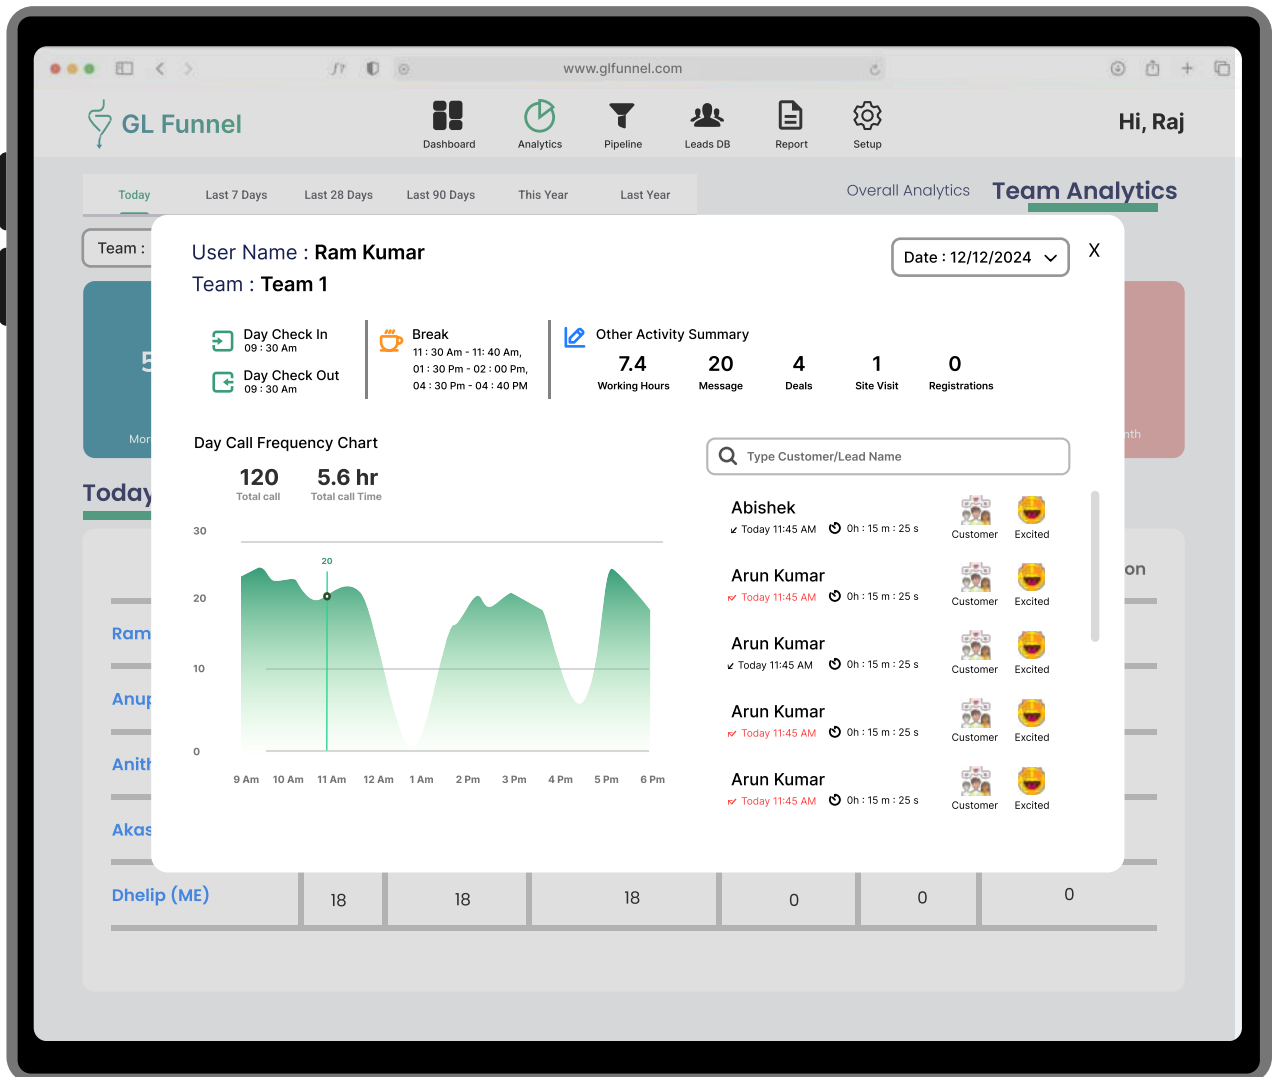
www.glfunnel.com

GL Funnel

Dashboard Analytics Pipeline Leads DB Report Setup

Hi, Raj

Today Last 7 Days Last 28 Days Last 90 Days This Year Last Year

Overall Analytics Team Analytics

Team :

5

Mor

nth

Today

on

Ram

Anup

Anith

Akas

Dhelip (ME) 18 18 18 0 0 0

User Name : Ram Kumar
Team : Team 1

Date : 12/12/2024

X

Day Check In
09 : 30 Am
Day Check Out
09 : 30 Am

Break
11 : 30 Am - 11: 40 Am,
01 : 30 Pm - 02 : 00 Pm,
04 : 30 Pm - 04 : 40 PM

Other Activity Summary

| 7.4 | 20 | 4 | 1 | 0 |
|---|---|---|---|---|
| Working Hours | Message | Deals | Site Visit | Registrations |

Day Call Frequency Chart

120 Total call
5.6 hr Total call Time

30
20
10
0
20

9 Am 10 Am 11 Am 12 Am 1 Am 2 Pm 3 Pm 4 Pm 5 Pm 6 Pm

Type Customer/Lead Name

Abishek
Today 11:45 AM 0h : 15 m : 25 s Customer Excited

Arun Kumar
Today 11:45 AM 0h : 15 m : 25 s Customer Excited

Arun Kumar
Today 11:45 AM 0h : 15 m : 25 s Customer Excited

Arun Kumar
Today 11:45 AM 0h : 15 m : 25 s Customer Excited

Arun Kumar
Today 11:45 AM 0h : 15 m : 25 s Customer Excited